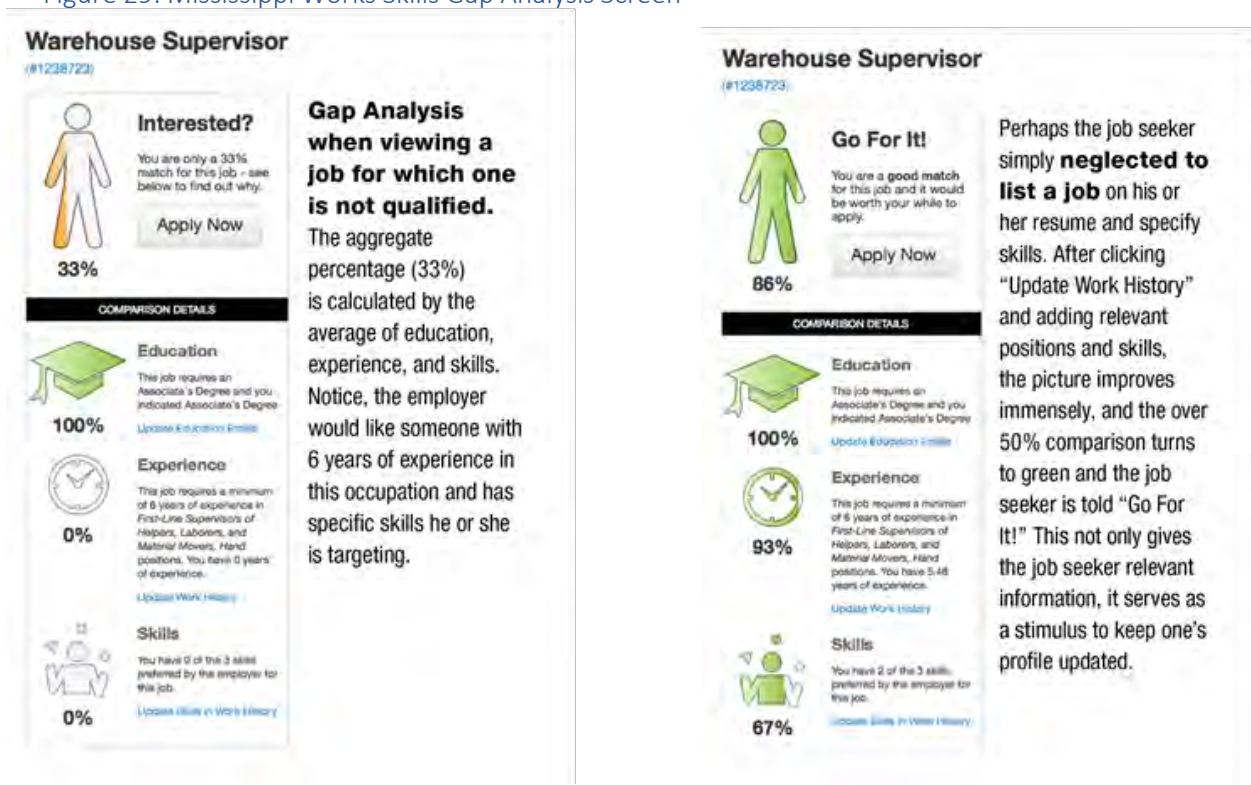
Figure 23: Mississippi Works Skills Gap Analysis Screen

Warehouse Supervisor
(#1238723)

Interested?

You are only a 33% match for this job - see below to find out why.

Apply Now

33%

COMPARISON DETAILS

Education

This job requires an Associate's Degree and you indicated Associate's Degree

100%

Update Education Profile

Experience

This job requires a minimum of 6 years of experience in First-Line Supervisors of Helpers, Laborers, and Material Movers, Hand positions. You have 0 years' of experience.

0%

Update Work History

Skills

You have 0 of the 3 skills preferred by the employer for this job.

0%

Update Skills in Work History

**Gap Analysis when viewing a job for which one is not qualified.** The aggregate percentage (33%) is calculated by the average of education, experience, and skills. Notice, the employer would like someone with 6 years of experience in this occupation and has specific skills he or she is targeting.

Warehouse Supervisor
(#1238723)

Go For It!

You are a good match for this job and it would be worth your while to apply.

Apply Now

86%

COMPARISON DETAILS

Education

This job requires an Associate's Degree and you indicated Associate's Degree

100%

Update Education Profile

Experience

This job requires a minimum of 6 years of experience in First-Line Supervisors of Helpers, Laborers, and Material Movers, Hand positions. You have 5.48 years of experience.

93%

Update Work History

Skills

You have 2 of the 3 skills preferred by the employer for this job.

67%

Update Skills in Work History

Perhaps the job seeker simply **neglected to list a job** on his or her resume and specify skills. After clicking "Update Work History" and adding relevant positions and skills, the picture improves immensely, and the over 50% comparison turns to green and the job seeker is told "Go For It!" This not only gives the job seeker relevant information, it serves as a stimulus to keep one's profile updated.